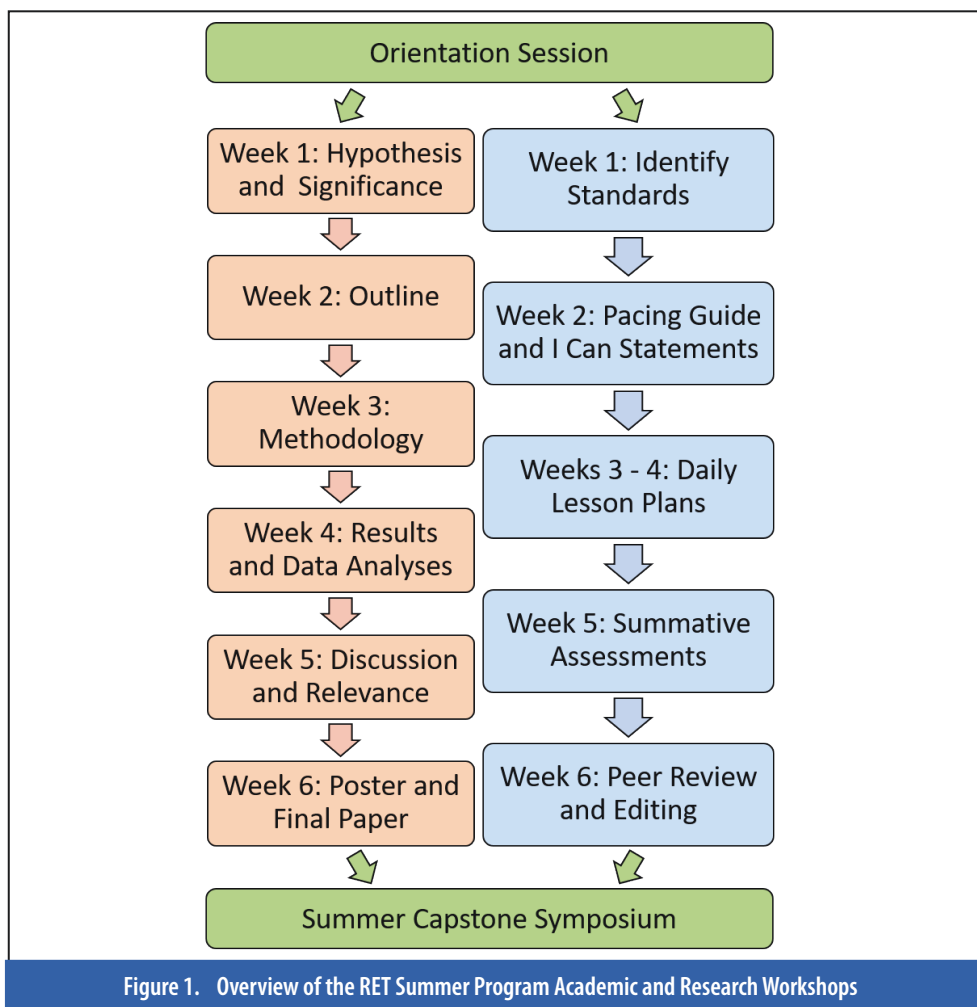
Orientation Session

Week 1: Hypothesis and Significance

Week 2: Outline

Week 3: Methodology

Week 4: Results and Data Analyses

Week 5: Discussion and Relevance

Week 6: Poster and Final Paper

Week 1: Identify Standards

Week 2: Pacing Guide and I Can Statements

Weeks 3 - 4: Daily Lesson Plans

Week 5: Summative Assessments

Week 6: Peer Review and Editing

Summer Capstone Symposium

Figure 1. Overview of the RET Summer Program Academic and Research Workshops